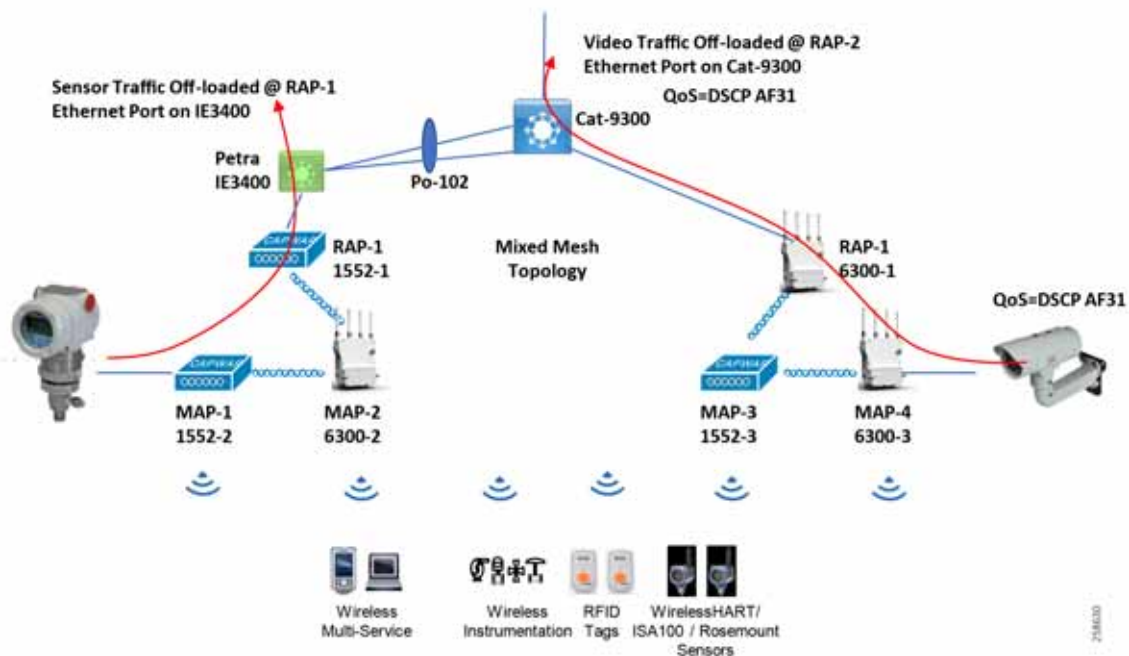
Video Traffic Off-loaded @ RAP-2
Ethernet Port on Cat-9300
QoS=DSCP AF31

Sensor Traffic Off-loaded @ RAP-1
Ethernet Port on IE3400

Cat-9300

Petra
IE3400

Po-102

RAP-1
1552-1

Mixed Mesh
Topology

RAP-1
6300-1

QoS=DSCP AF31

MAP-1
1552-2

MAP-2
6300-2

MAP-3
1552-3

MAP-4
6300-3

Wireless
Multi-Service

Wireless
Instrumentation

RFID
Tags

WirelessHART/
ISA100 / Rosemount
Sensors

258630